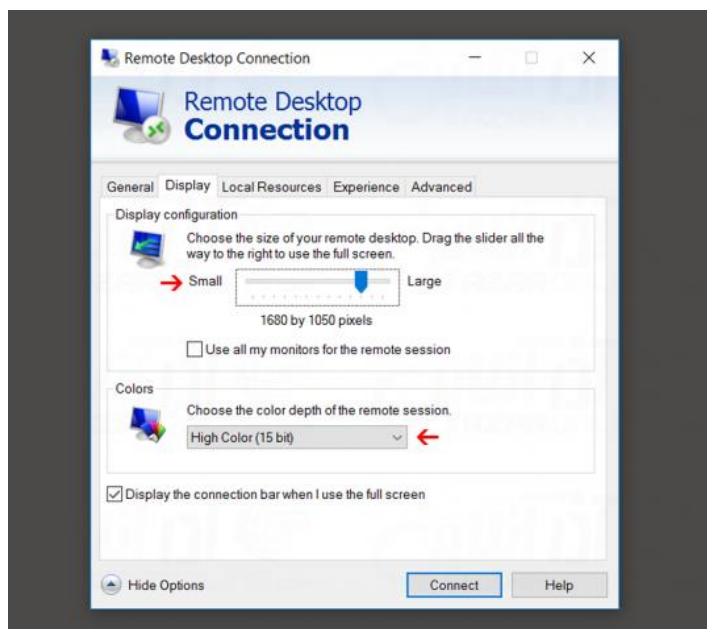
Remote Desktop Connection

Remote Desktop
Connection

General Display Local Resources Experience Advanced

Display configuration

Choose the size of your remote desktop. Drag the slider all the way to the right to use the full screen.

Small Large

1680 by 1050 pixels

Use all my monitors for the remote session

Colors

Choose the color depth of the remote session.

High Color (15 bit)

Display the connection bar when I use the full screen

Hide Options

Connect

Help